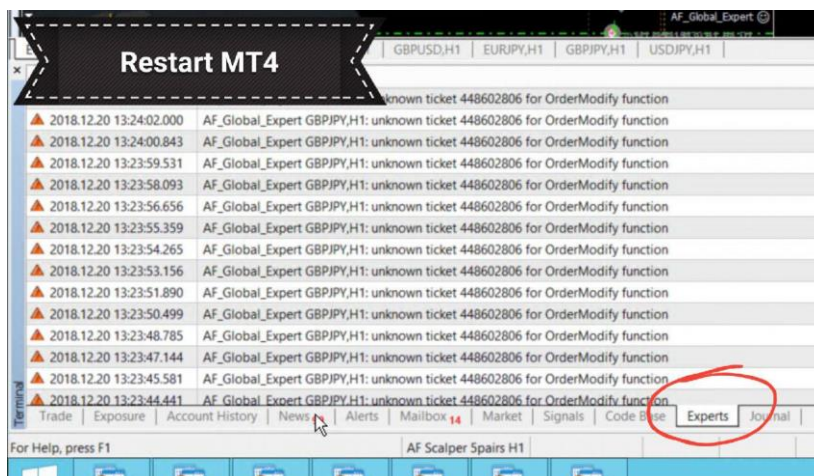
AF_Global_Expert ☺

Restart MT4

GBPUSD,H1 | EURJPY,H1 | GBPJPY,H1 | USDJPY,H1

×

| | |
|---|---|
| | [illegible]nown ticket 448602806 for OrderModify function |
| 2018.12.20 13:24:02.000 | AF_Global_Expert GBPJPY,H1: unknown ticket 448602806 for OrderModify function |
| 2018.12.20 13:24:00.843 | AF_Global_Expert GBPJPY,H1: unknown ticket 448602806 for OrderModify function |
| 2018.12.20 13:23:59.531 | AF_Global_Expert GBPJPY,H1: unknown ticket 448602806 for OrderModify function |
| 2018.12.20 13:23:58.093 | AF_Global_Expert GBPJPY,H1: unknown ticket 448602806 for OrderModify function |
| 2018.12.20 13:23:56.656 | AF_Global_Expert GBPJPY,H1: unknown ticket 448602806 for OrderModify function |
| 2018.12.20 13:23:55.359 | AF_Global_Expert GBPJPY,H1: unknown ticket 448602806 for OrderModify function |
| 2018.12.20 13:23:54.265 | AF_Global_Expert GBPJPY,H1: unknown ticket 448602806 for OrderModify function |
| 2018.12.20 13:23:53.156 | AF_Global_Expert GBPJPY,H1: unknown ticket 448602806 for OrderModify function |
| 2018.12.20 13:23:51.890 | AF_Global_Expert GBPJPY,H1: unknown ticket 448602806 for OrderModify function |
| 2018.12.20 13:23:50.499 | AF_Global_Expert GBPJPY,H1: unknown ticket 448602806 for OrderModify function |
| 2018.12.20 13:23:48.785 | AF_Global_Expert GBPJPY,H1: unknown ticket 448602806 for OrderModify function |
| 2018.12.20 13:23:47.144 | AF_Global_Expert GBPJPY,H1: unknown ticket 448602806 for OrderModify function |
| 2018.12.20 13:23:45.581 | AF_Global_Expert GBPJPY,H1: unknown ticket 448602806 for OrderModify function |
| 2018.12.20 13:23:44.441 | AF_Global_Expert GBPJPY,H1: unknown ticket 448602806 for OrderModify function |

Terminal

Trade | Exposure | Account History | News | Alerts | Mailbox 14 | Market | Signals | Code Base | Experts | Journal

For Help, press F1 | AF Scalper Spairs H1